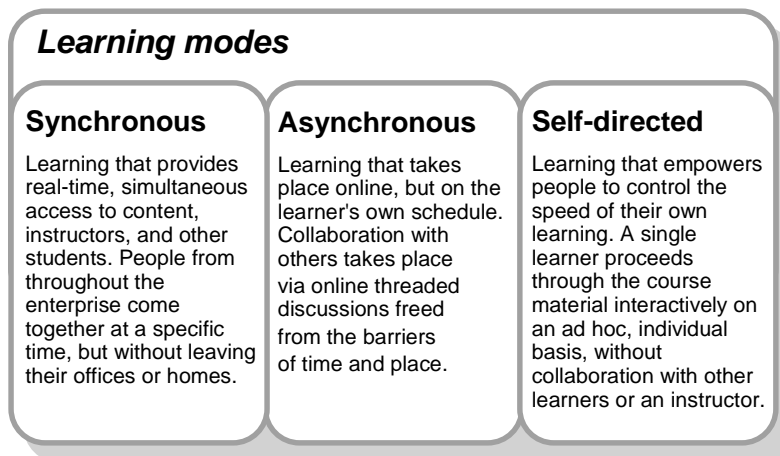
Learning modes

Synchronous

Learning that provides real-time, simultaneous access to content, instructors, and other students. People from throughout the enterprise come together at a specific time, but without leaving their offices or homes.

Asynchronous

Learning that takes place online, but on the learner's own schedule. Collaboration with others takes place via online threaded discussions freed from the barriers of time and place.

Self-directed

Learning that empowers people to control the speed of their own learning. A single learner proceeds through the course material interactively on an ad hoc, individual basis, without collaboration with other learners or an instructor.